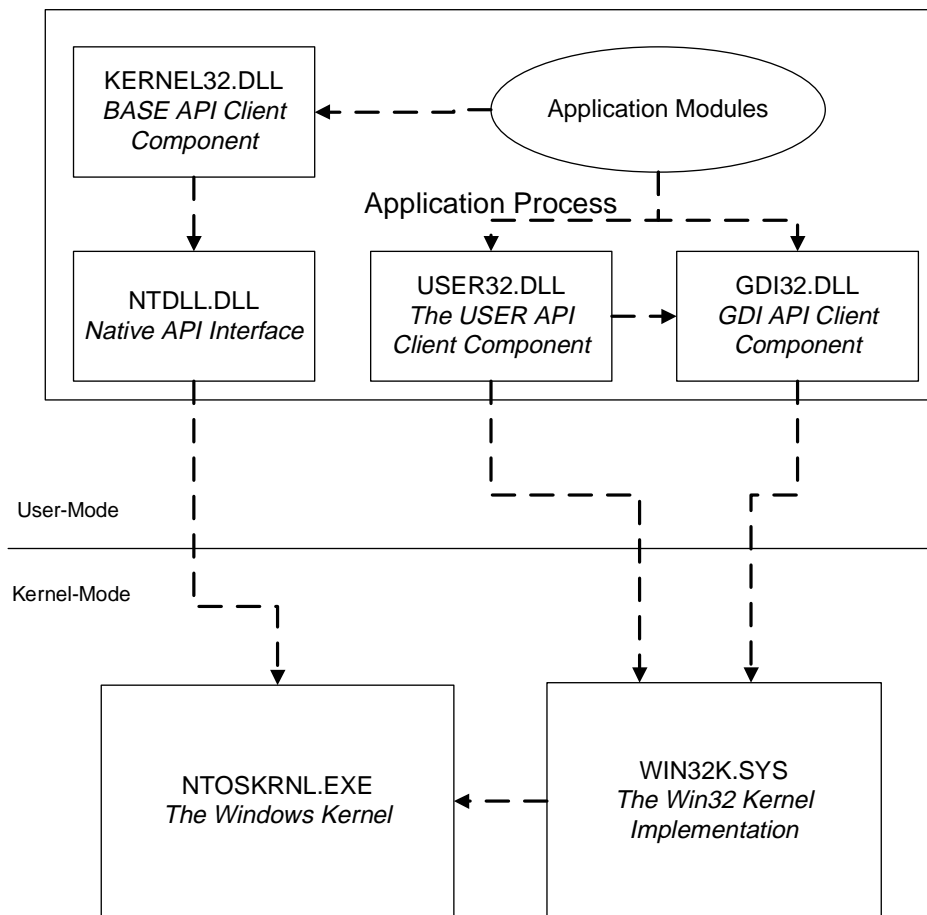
KERNEL32.DLL
BASE API Client Component

Application Modules

Application Process

NTDLL.DLL
Native API Interface

USER32.DLL
The USER API Client Component

GDI32.DLL
GDI API Client Component

User-Mode

Kernel-Mode

NTOSKRNL.EXE
The Windows Kernel

WIN32K.SYS
The Win32 Kernel Implementation